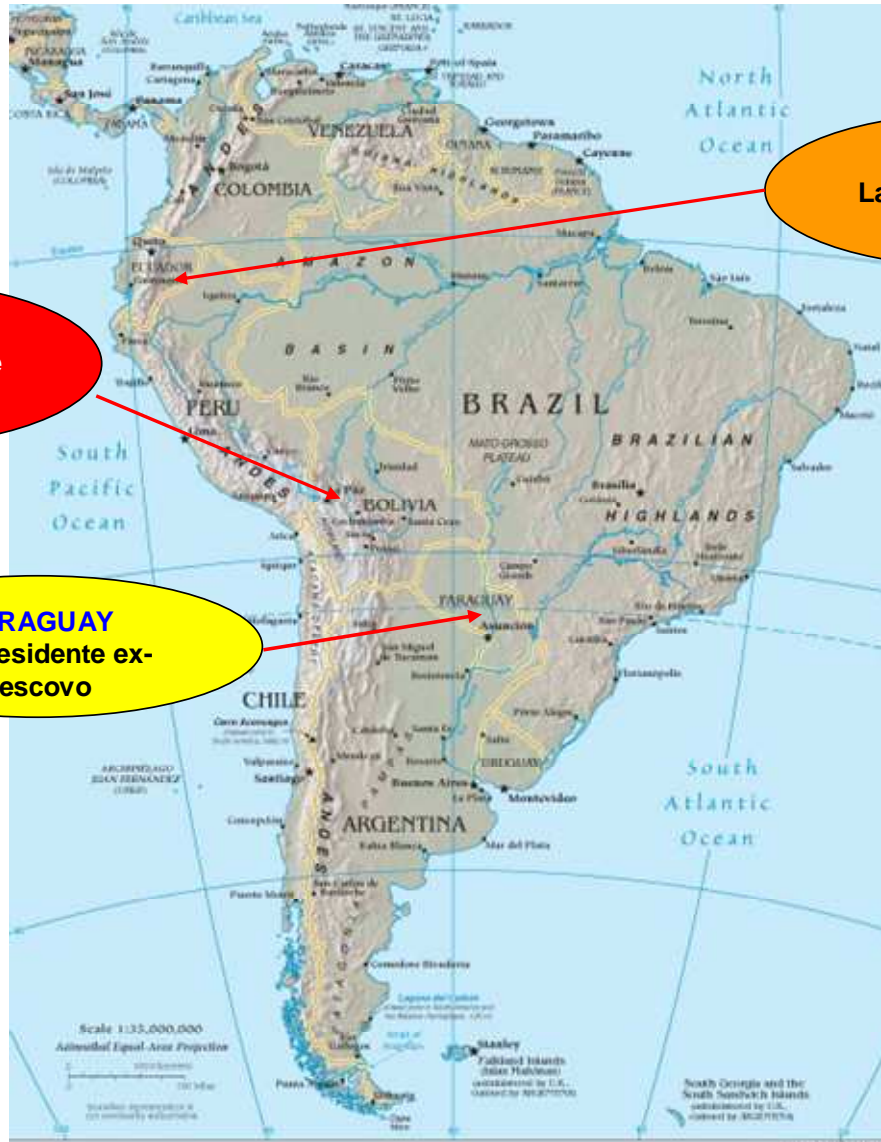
Caribbean Sea
North Atlantic Ocean
La
Caracas
Barranquilla
Cartagena
Panama
San José
COSTA RICA
NICARAGUA
Managua
Medellín
Bogotá
COLOMBIA
VENEZUELA
Ciudad Guayana
Georgetown
GUYANA
Paramaribo
SURINAME
Cayenne
Boa Vista
Macapá
Quito
ECUADOR
Guayaquil
AMAZON
BASIN
Iquitos
Manaus
Santarém
Belém
São Luís
Fortaleza
Teresina
Natal
Recife
Maceió
Salvador
BRAZIL
BRAZILIAN HIGHLANDS
MATO GROSSO PLATEAU
Brasília
Goiânia
Belo Horizonte
Vitória
Rio de Janeiro
São Paulo
Santos
Curitiba
Florianópolis
Porto Alegre
PERU
Lima
Trujillo
Arequipa
La Paz
BOLIVIA
Santa Cruz
Sucre
Potosí
Trinidad
Arica
Iquique
Antofagasta
South Pacific Ocean
Cuiabá
Campo Grande
PARAGUAY
Asunción
RAGUAY
esidente ex-
escovo
Salta
San Miguel de Tucumán
Resistencia
Santa Fe
Córdoba
Rosario
Mendoza
CHILE
Cerro Aconcagua
Valparaíso
Santiago
Concepción
ARCHIPIÉLAGO JUAN FERNÁNDEZ (CHILE)
URUGUAY
Montevideo
Buenos Aires
La Plata
Mar del Plata
Bahía Blanca
ARGENTINA
ANDES
South Atlantic Ocean
Puerto Montt
San Carlos de Bariloche
Comodoro Rivadavia
PATAGONIA
Strait of Magellan
Punta Arenas
Ushuaia
Cape Horn
Stanley
Falkland Islands (Islas Malvinas)
(administered by U.K., claimed by ARGENTINA)
South Georgia and the South Sandwich Islands
(administered by U.K., claimed by ARGENTINA)
Scale 1:35,000,000
Azimuthal Equal-Area Projection